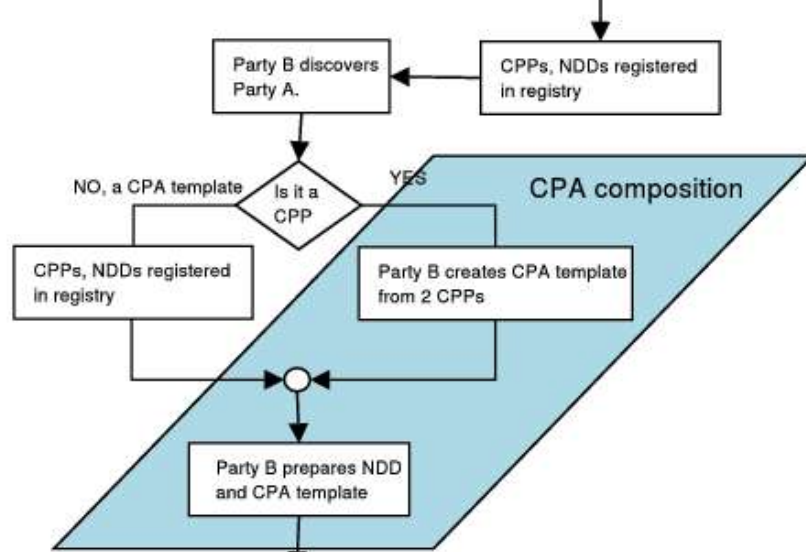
CPPs, NDDs registered in registry

Party B discovers Party A.

Is it a CPP

NO, a CPA template

YES

CPA composition

CPPs, NDDs registered in registry

Party B creates CPA template from 2 CPPs

Party B prepares NDD and CPA template